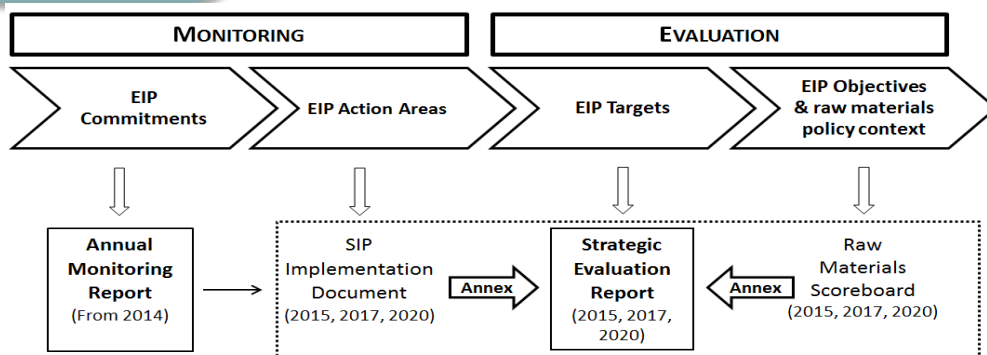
MONITORING

EVALUATION

EIP Commitments

EIP Action Areas

EIP Targets

EIP Objectives & raw materials policy context

Annual Monitoring Report
(From 2014)

SIP Implementation Document
(2015, 2017, 2020)

Annex

Strategic Evaluation Report
(2015, 2017, 2020)

Annex

Raw Materials Scoreboard
(2015, 2017, 2020)